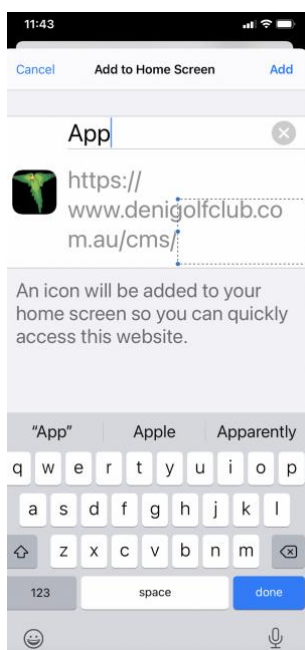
11:43

Cancel
Add to Home Screen
Add

App

https://www.denigolfclub.com.au/cms/

An icon will be added to your home screen so you can quickly access this website.

"App"
Apple
Apparently

q w e r t y u i o p
a s d f g h j k l
z x c v b n m
123
space
done